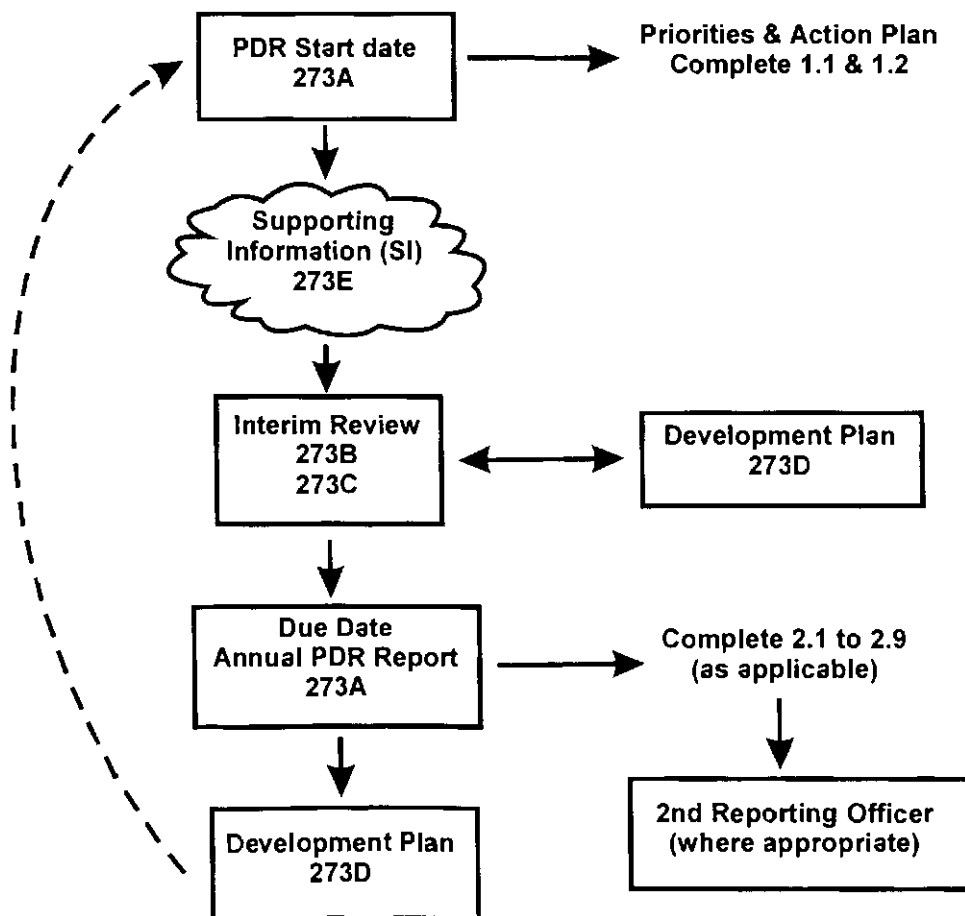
PDR Start date
273A

Priorities & Action Plan
Complete 1.1 & 1.2

Supporting Information (SI)
273E

Interim Review
273B
273C

Development Plan
273D

Due Date
Annual PDR Report
273A

Complete 2.1 to 2.9
(as applicable)

2nd Reporting Officer
(where appropriate)

Development Plan
273D